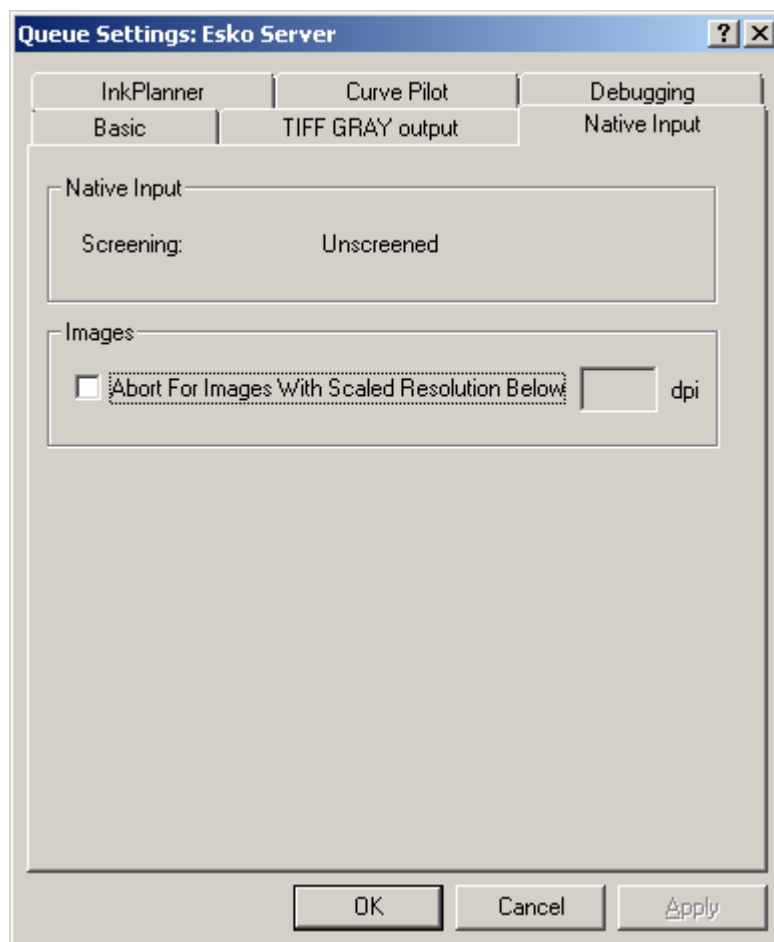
Queue Settings: Esko Server

?

InkPlanner
Curve Pilot
Debugging
Basic
TIFF GRAY output
Native Input

Native Input

Screening: Unscreened

Images

Abort For Images With Scaled Resolution Below dpi

OK
Cancel
Apply